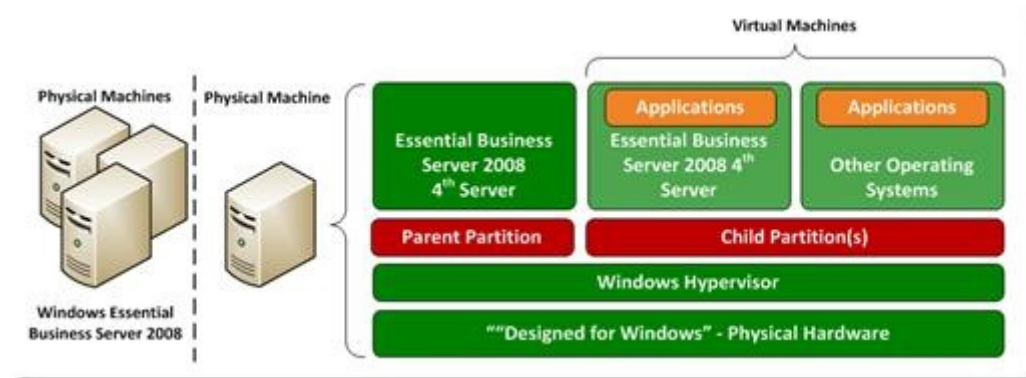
Virtual Machines

Physical Machines

Physical Machine

Essential Business Server 2008 4$^{th}$ Server

Applications

Essential Business Server 2008 4$^{th}$ Server

Applications

Other Operating Systems

Parent Partition

Child Partition(s)

Windows Hypervisor

Windows Essential Business Server 2008

""Designed for Windows" - Physical Hardware